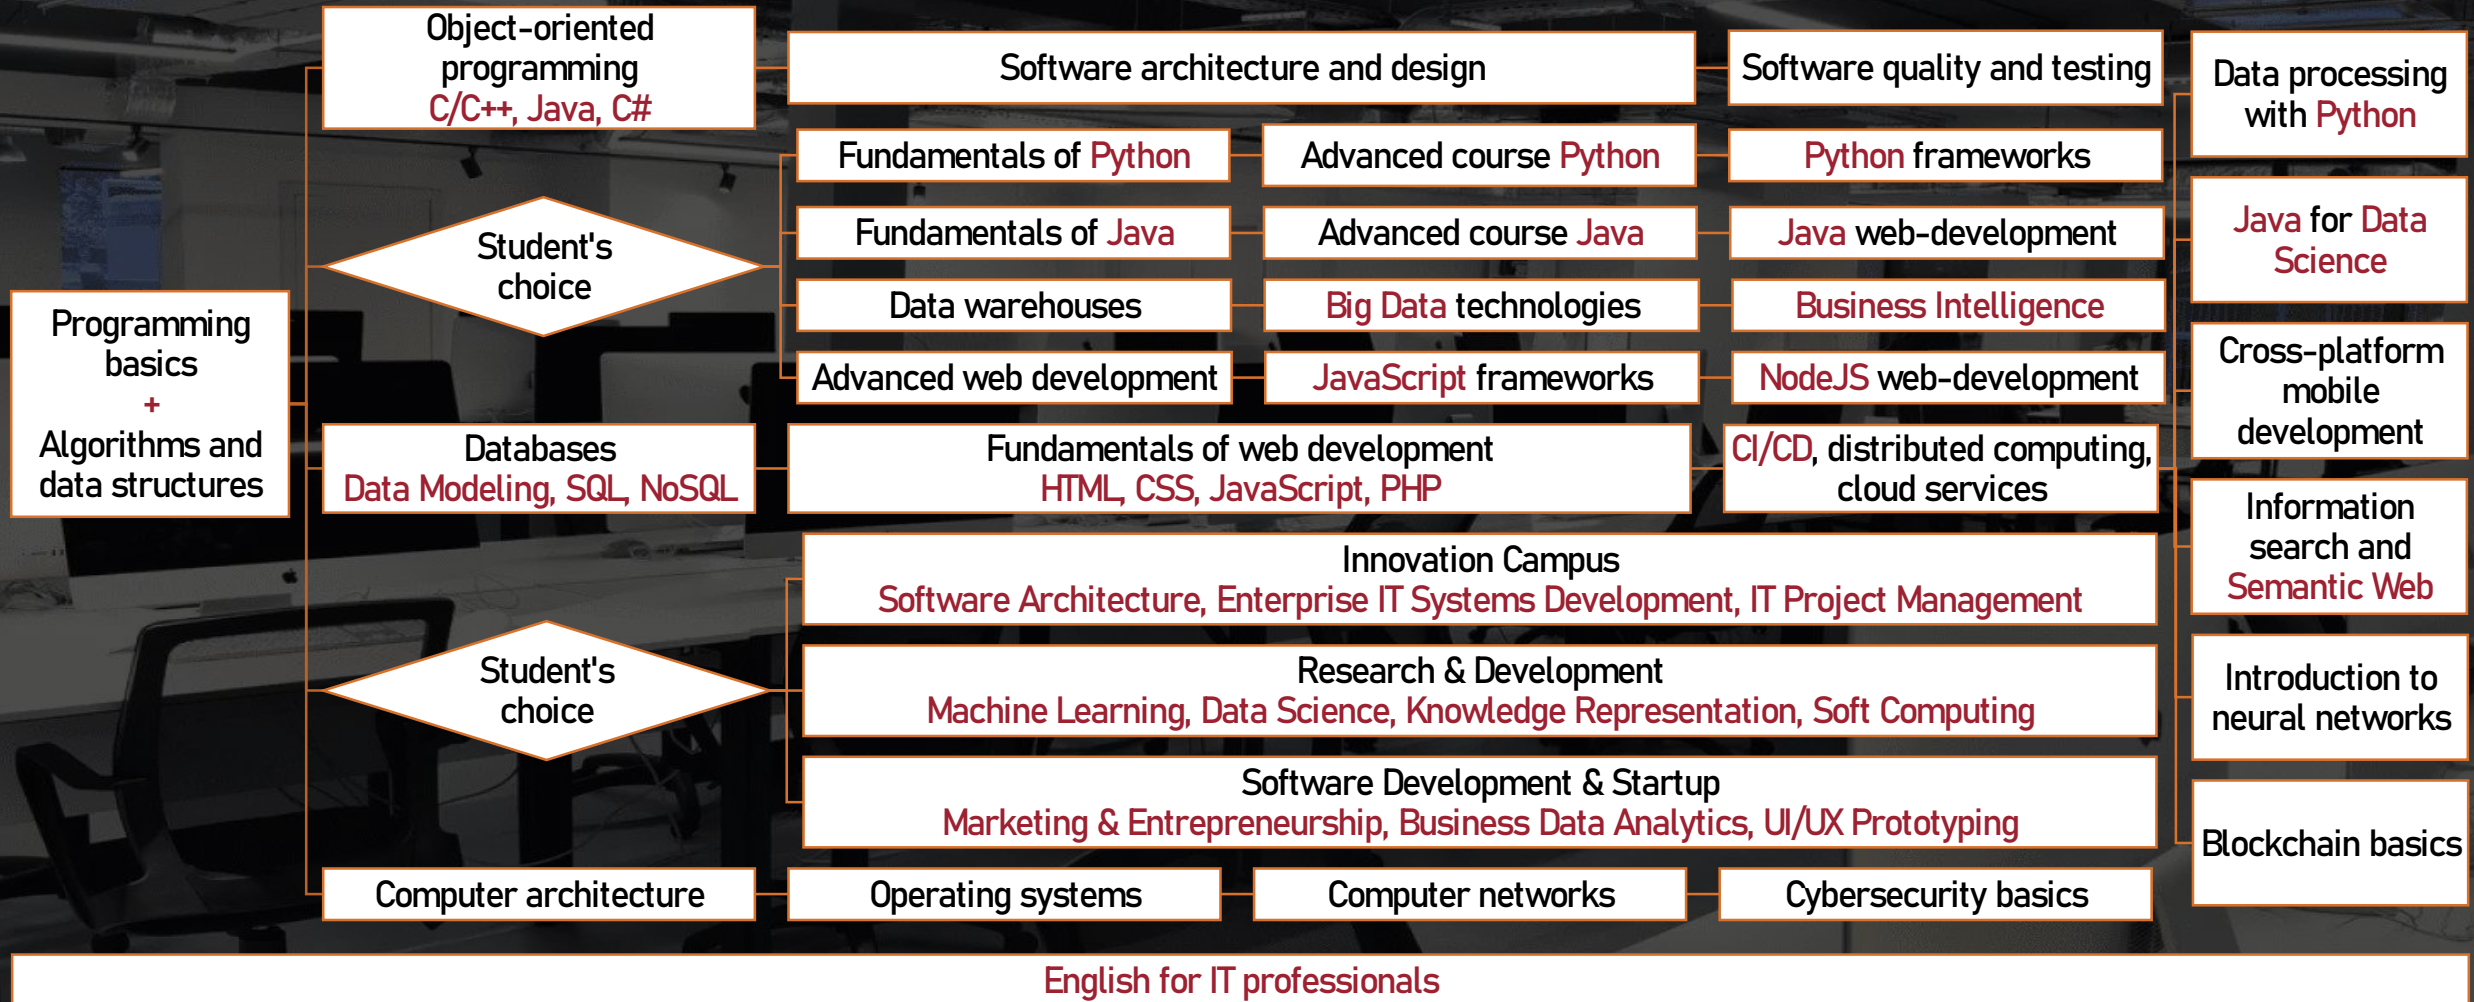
Programming basics
+
Algorithms and data structures

Object-oriented programming
C/C++, Java, C#

Software architecture and design

Software quality and testing

Data processing with Python

Student's choice

Fundamentals of Python

Advanced course Python

Python frameworks

Fundamentals of Java

Advanced course Java

Java web-development

Java for Data Science

Data warehouses

Big Data technologies

Business Intelligence

Advanced web development

JavaScript frameworks

NodeJS web-development

Cross-platform mobile development

Databases
Data Modeling, SQL, NoSQL

Fundamentals of web development
HTML, CSS, JavaScript, PHP

CI/CD, distributed computing, cloud services

Information search and Semantic Web

Student's choice

Innovation Campus
Software Architecture, Enterprise IT Systems Development, IT Project Management

Research & Development
Machine Learning, Data Science, Knowledge Representation, Soft Computing

Introduction to neural networks

Software Development & Startup
Marketing & Entrepreneurship, Business Data Analytics, UI/UX Prototyping

Blockchain basics

Computer architecture

Operating systems

Computer networks

Cybersecurity basics

English for IT professionals